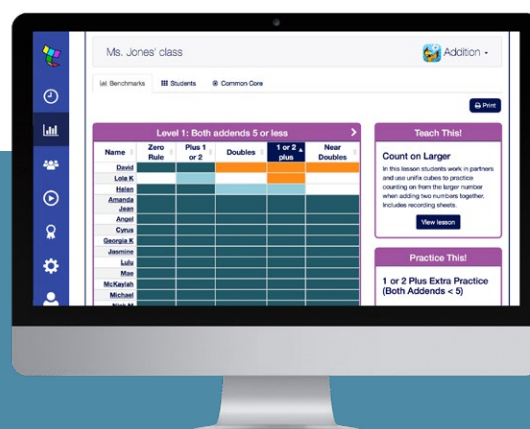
Ms. Jones' class

Addition

Benchmarks Students Common Core

Print

Level 1: Both addends 5 or less

| Name | Zero Rule | Plus 1 or 2 | Doubles | 1 or 2 plus | Near Doubles |
|---|---|---|---|---|---|
| David | | | | | |
| Lola K | | | | | |
| Helen | | | | | |
| Amanda | | | | | |
| Jean | | | | | |
| Angel | | | | | |
| Cyrus | | | | | |
| Georgia K | | | | | |
| Jasmine | | | | | |
| Lulu | | | | | |
| Mae | | | | | |
| McKaylah | | | | | |
| Michael | | | | | |
| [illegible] | | | | | |

Teach This!

Count on Larger

In this lesson students work in partners and use unifix cubes to practice counting on from the larger number when adding two numbers together. Includes recording sheets.

View lesson

Practice This!

1 or 2 Plus Extra Practice (Both Addends < 5)